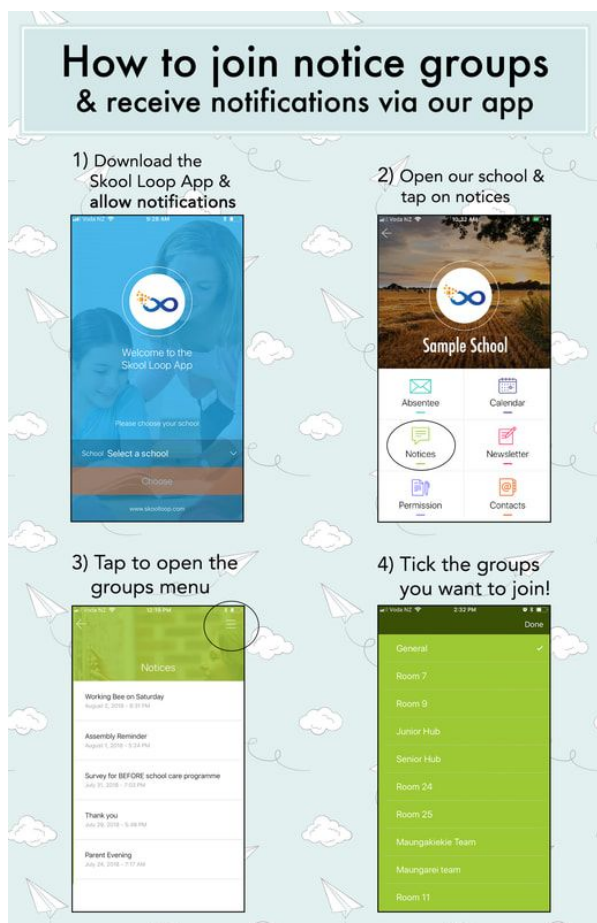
How to join notice groups
& receive notifications via our app

1) Download the Skool Loop App & **allow notifications**

Voda NZ 9:28 AM

Welcome to the Skool Loop App

Please choose your school

School Select a school

Choose

www.skoolloop.com

2) Open our school & tap on notices

Voda NZ 10:32 AM

Sample School

Absentee

Calendar

Notices

Newsletter

Permission

Contacts

3) Tap to open the groups menu

Voda NZ 12:18 PM

Notices

Working Bee on Saturday
August 2, 2018 - 8:31 PM

Assembly Reminder
August 1, 2018 - 5:34 PM

Survey for BEFORE school care programme
July 31, 2018 - 7:03 PM

Thank you
July 29, 2018 - 5:48 PM

Parent Evening
July 29, 2018 - 7:17 AM

4) Tick the groups you want to join!

Voda NZ 2:32 PM

Done

General

Room 7

Room 9

Junior Hub

Senior Hub

Room 24

Room 25

Maungakiekie Team

Maungarei team

Room 11